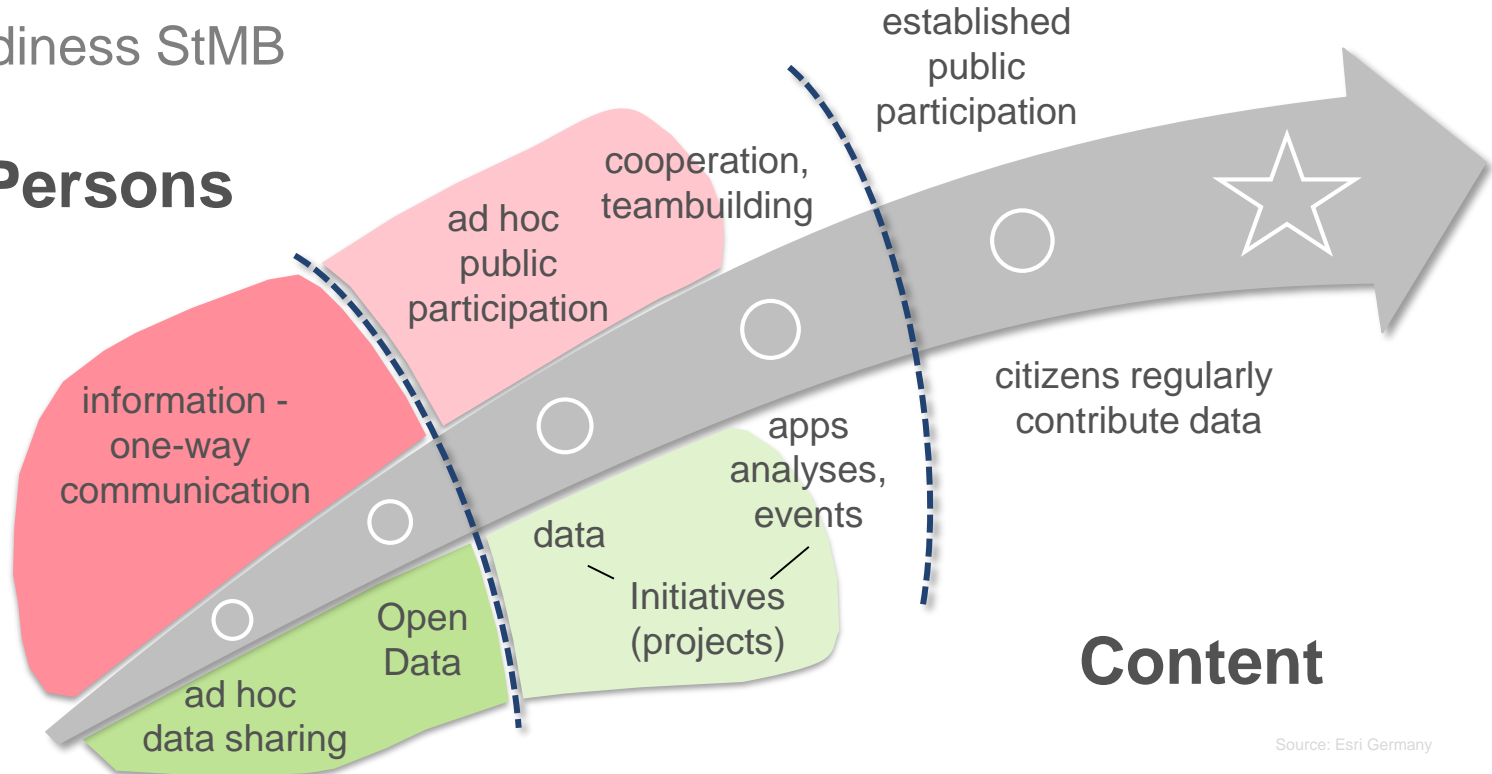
diness StMB

Persons

established public participation

cooperation, teambuilding

ad hoc public participation

information - one-way communication

citizens regularly contribute data

apps analyses, events

data

Initiatives (projects)

Open Data

ad hoc data sharing

Content

Source: Esri Germany